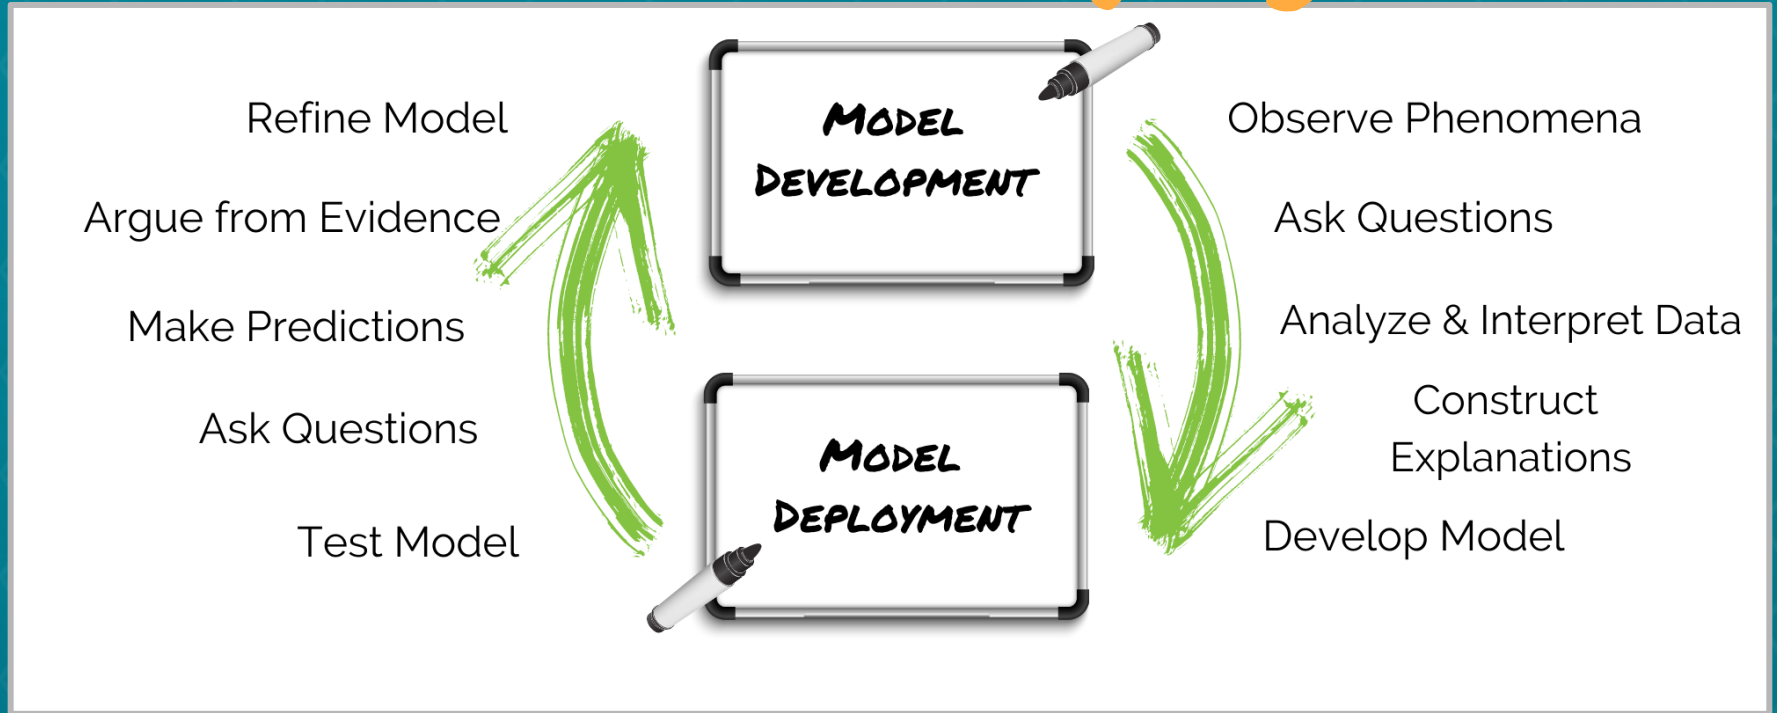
Refine Model

Argue from Evidence

Make Predictions

Ask Questions

Test Model

MODEL DEVELOPMENT

MODEL DEPLOYMENT

Observe Phenomena

Ask Questions

Analyze & Interpret Data

Construct Explanations

Develop Model